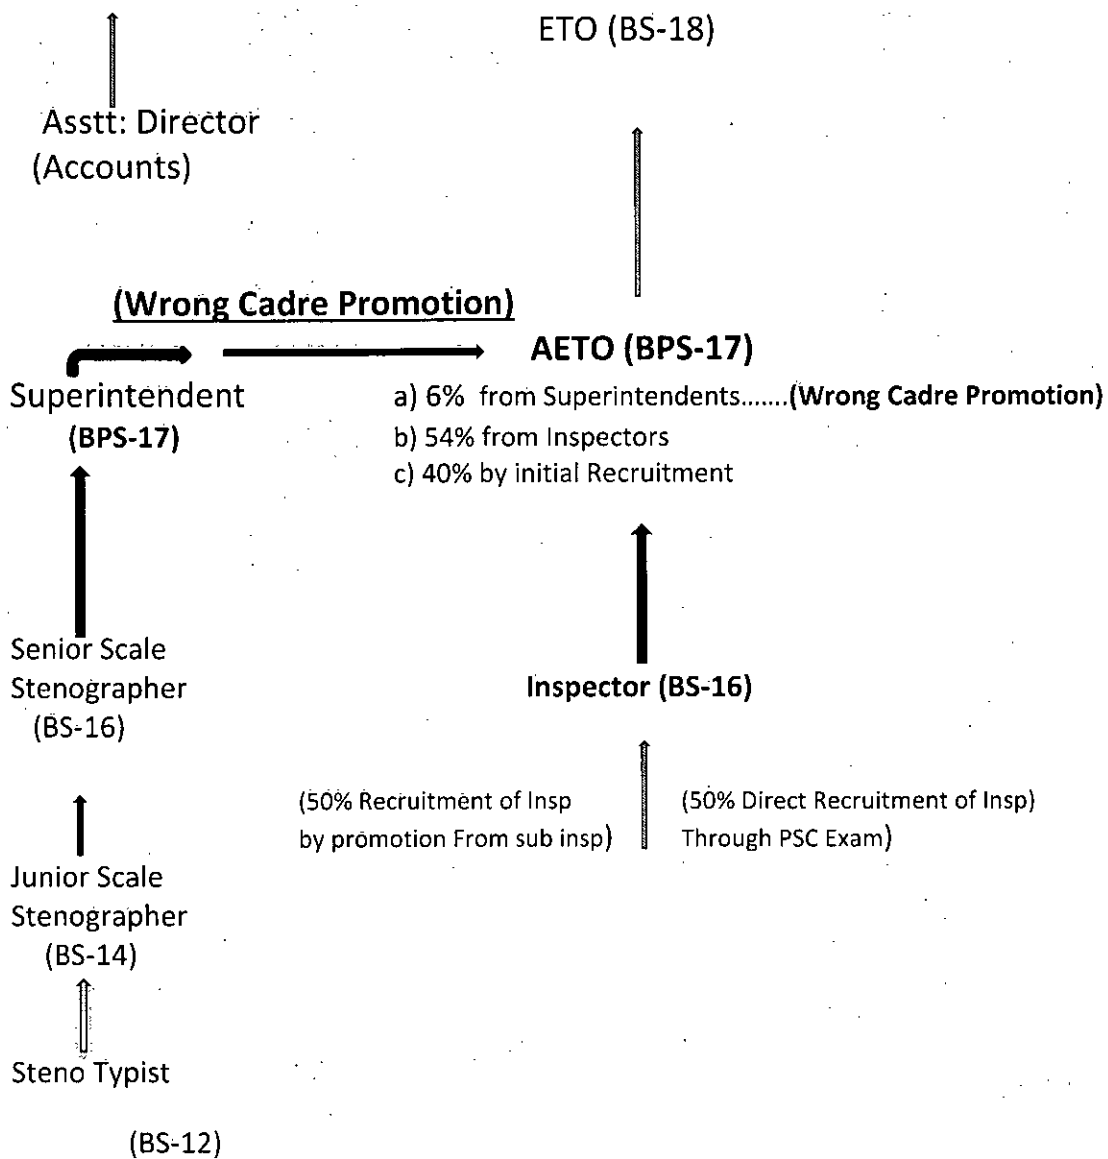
ETO (BS-18)

Asstt: Director (Accounts)

(Wrong Cadre Promotion)

AETO (BPS-17)

Superintendent (BPS-17)

a) 6% from Superintendents.......(Wrong Cadre Promotion)
b) 54% from Inspectors
c) 40% by initial Recruitment

Senior Scale Stenographer (BS-16)

Inspector (BS-16)

(50% Recruitment of Insp by promotion From sub insp)

(50% Direct Recruitment of Insp) Through PSC Exam)

Junior Scale Stenographer (BS-14)

Steno Typist

(BS-12)